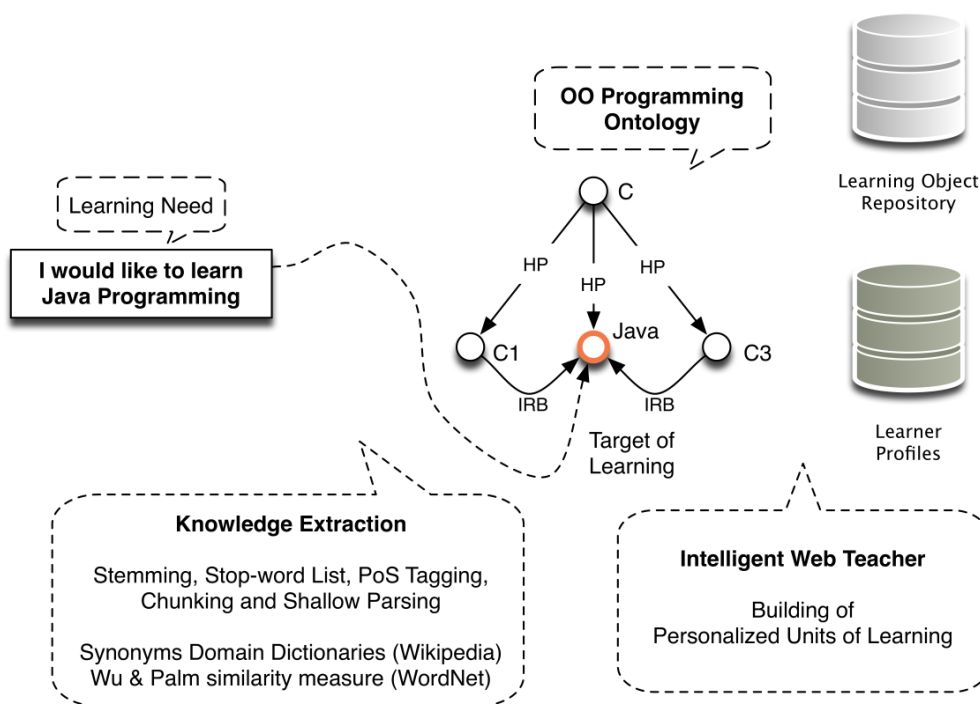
OO Programming Ontology

Learning Object Repository

Learning Need

I would like to learn Java Programming

C

HP

HP

HP

C1

Java

C3

IRB

IRB

Target of Learning

Learner Profiles

Knowledge Extraction

Stemming, Stop-word List, PoS Tagging, Chunking and Shallow Parsing

Synonyms Domain Dictionaries (Wikipedia)
Wu & Palm similarity measure (WordNet)

Intelligent Web Teacher

Building of Personalized Units of Learning